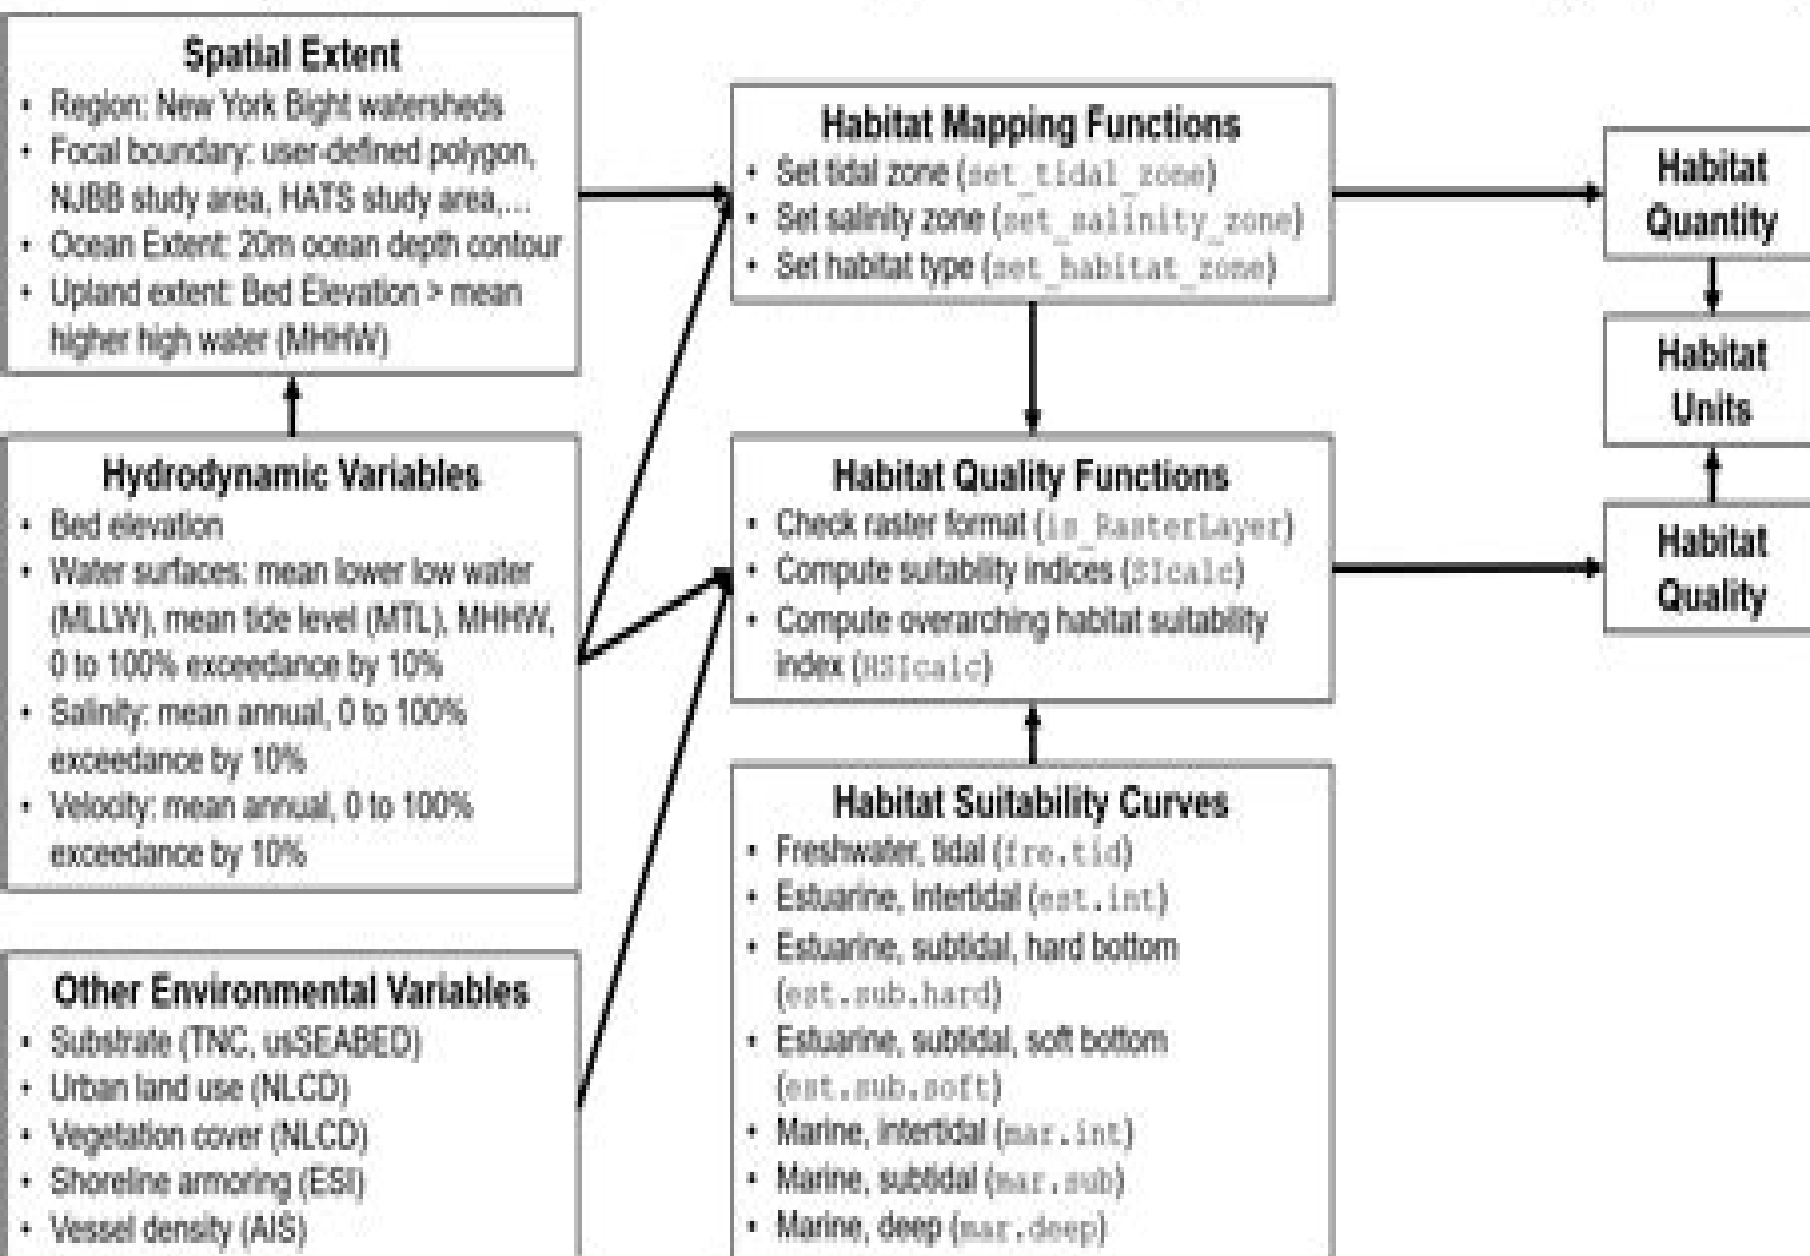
Spatial Extent
- Region: New York Bight watersheds
- Focal boundary: user-defined polygon, NJBB study area, HATS study area,...
- Ocean Extent: 20m ocean depth contour
- Upland extent: Bed Elevation > mean higher high water (MHHW)

Hydrodynamic Variables
- Bed elevation
- Water surfaces: mean lower low water (MLLW), mean tide level (MTL), MHHW, 0 to 100% exceedance by 10%
- Salinity: mean annual, 0 to 100% exceedance by 10%
- Velocity: mean annual, 0 to 100% exceedance by 10%

Other Environmental Variables
- Substrate (TNC, usSEABED)
- Urban land use (NLCD)
- Vegetation cover (NLCD)
- Shoreline armoring (ESI)
- Vessel density (AIS)

Habitat Mapping Functions
- Set tidal zone (set_tidal_zone)
- Set salinity zone (set_salinity_zone)
- Set habitat type (set_habitat_zone)

Habitat Quality Functions
- Check raster format (is_RasterLayer)
- Compute suitability indices (SIcalc)
- Compute overarching habitat suitability index (HSIcalc)

Habitat Suitability Curves
- Freshwater, tidal (fre.tid)
- Estuarine, intertidal (est.int)
- Estuarine, subtidal, hard bottom (est.sub.hard)
- Estuarine, subtidal, soft bottom (est.sub.soft)
- Marine, intertidal (mar.int)
- Marine, subtidal (mar.sub)
- Marine, deep (mar.deep)

Habitat Quantity

Habitat Units

Habitat Quality